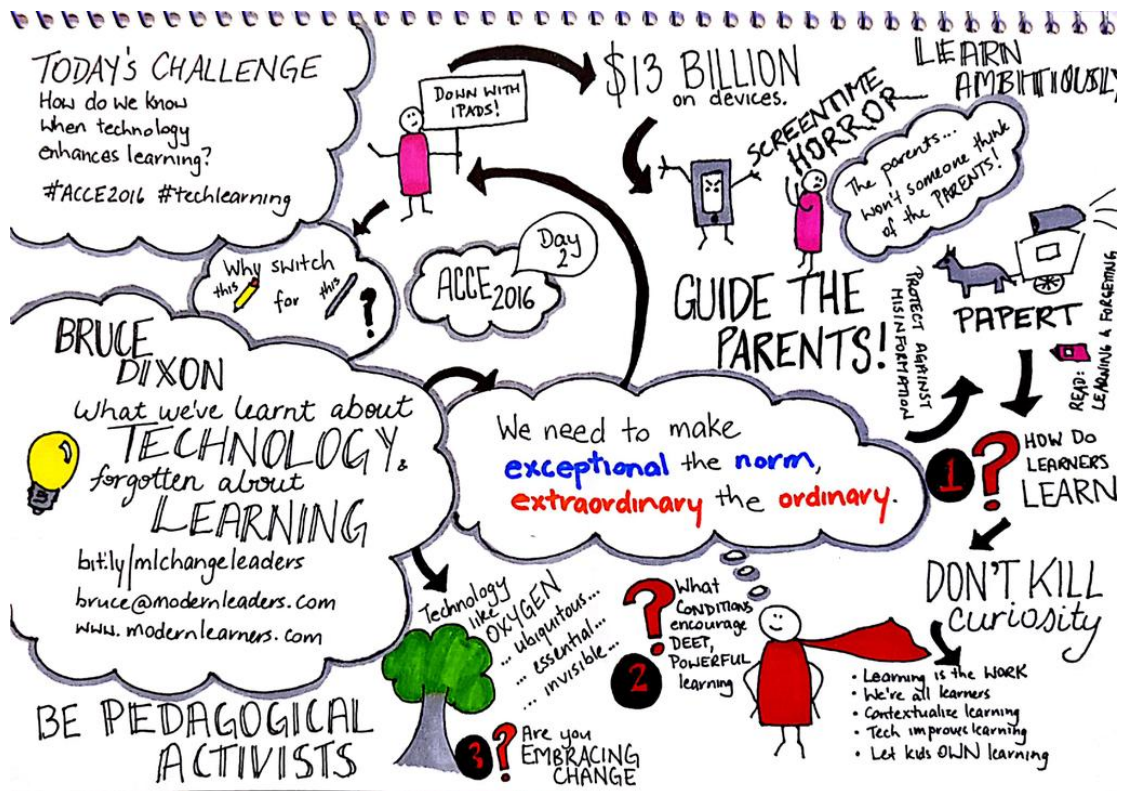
TODAY'S CHALLENGE
How do we know when technology enhances learning?
#ACCE2016 #techlearning

DOWN WITH IPADS!

$13 BILLION on devices.

SCREENTIME HORROR

LEARN AMBITIOUSLY

The parents... won't someone think of the PARENTS!

Why switch this for this ?

ACCE 2016
Day 2

GUIDE THE PARENTS!

PROTECT AGAINST MISINFORMATION

PAPERT

READ: LEARNING & FORGETTING

BRUCE DIXON
What we've learnt about TECHNOLOGY & forgotten about LEARNING
bit.ly/mlchangeleaders
bruce@modernleaders.com
www.modernlearners.com

We need to make exceptional the norm, extraordinary the ordinary.

1 ? HOW DO LEARNERS LEARN

DON'T KILL curiosity

Technology like OXYGEN ... ubiquitous... ... essential... ... invisible...

2 ? What CONDITIONS encourage DEEP, POWERFUL learning

• Learning is the WORK
• We're all learners
• Contextualize learning
• Tech improves learning
• Let kids OWN learning

BE PEDAGOGICAL ACTIVISTS

3 ? Are you EMBRACING CHANGE